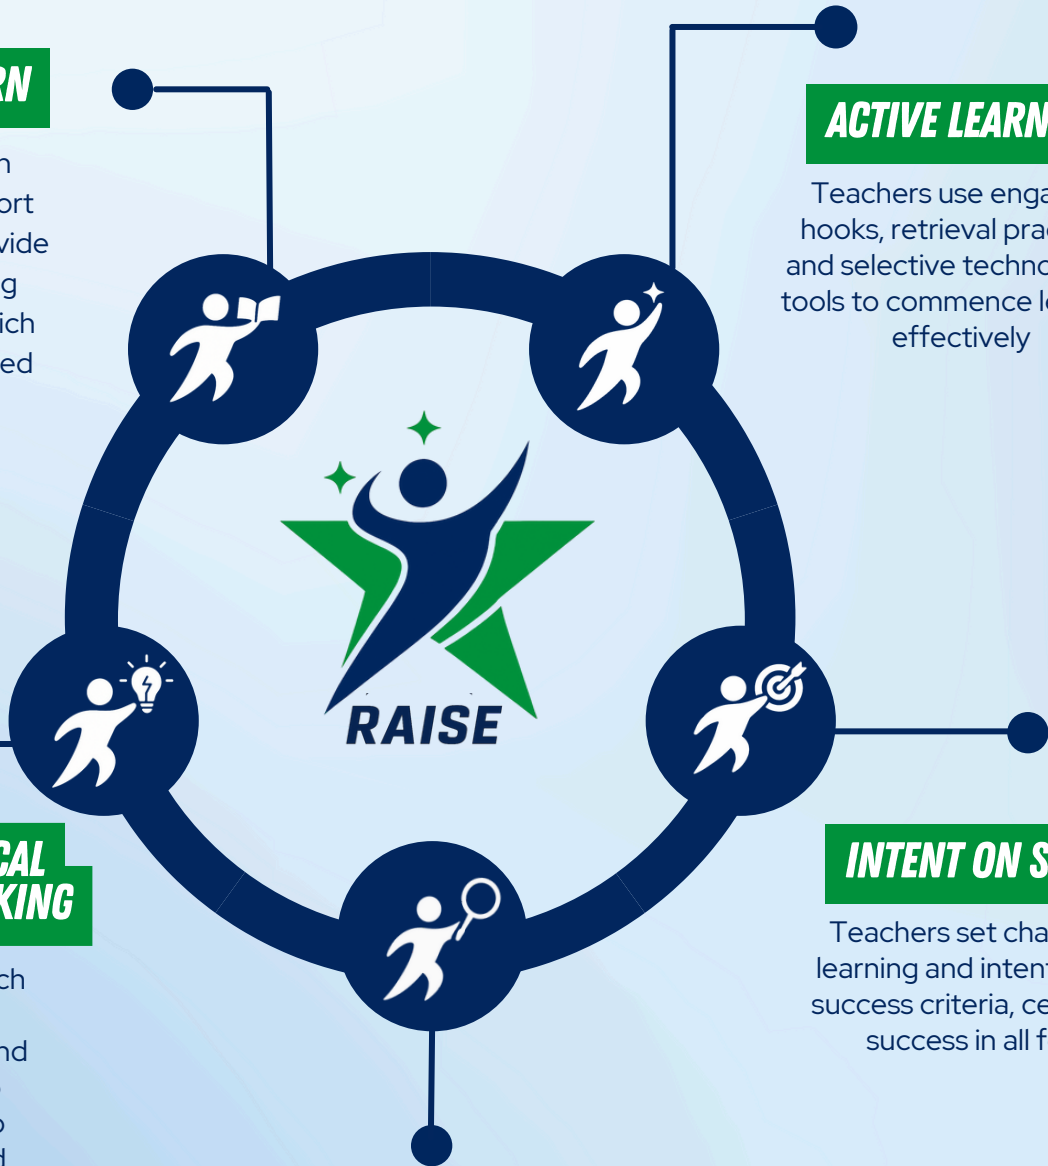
RN

n
ort
vide
g
ich
ed

ACTIVE LEARN

Teachers use enga
hooks, retrieval prac
and selective techno
tools to commence le
effectively

RAISE

CAL
KING

ch

nd

INTENT ON S

Teachers set cha
learning and intent
success criteria, ce
success in all f